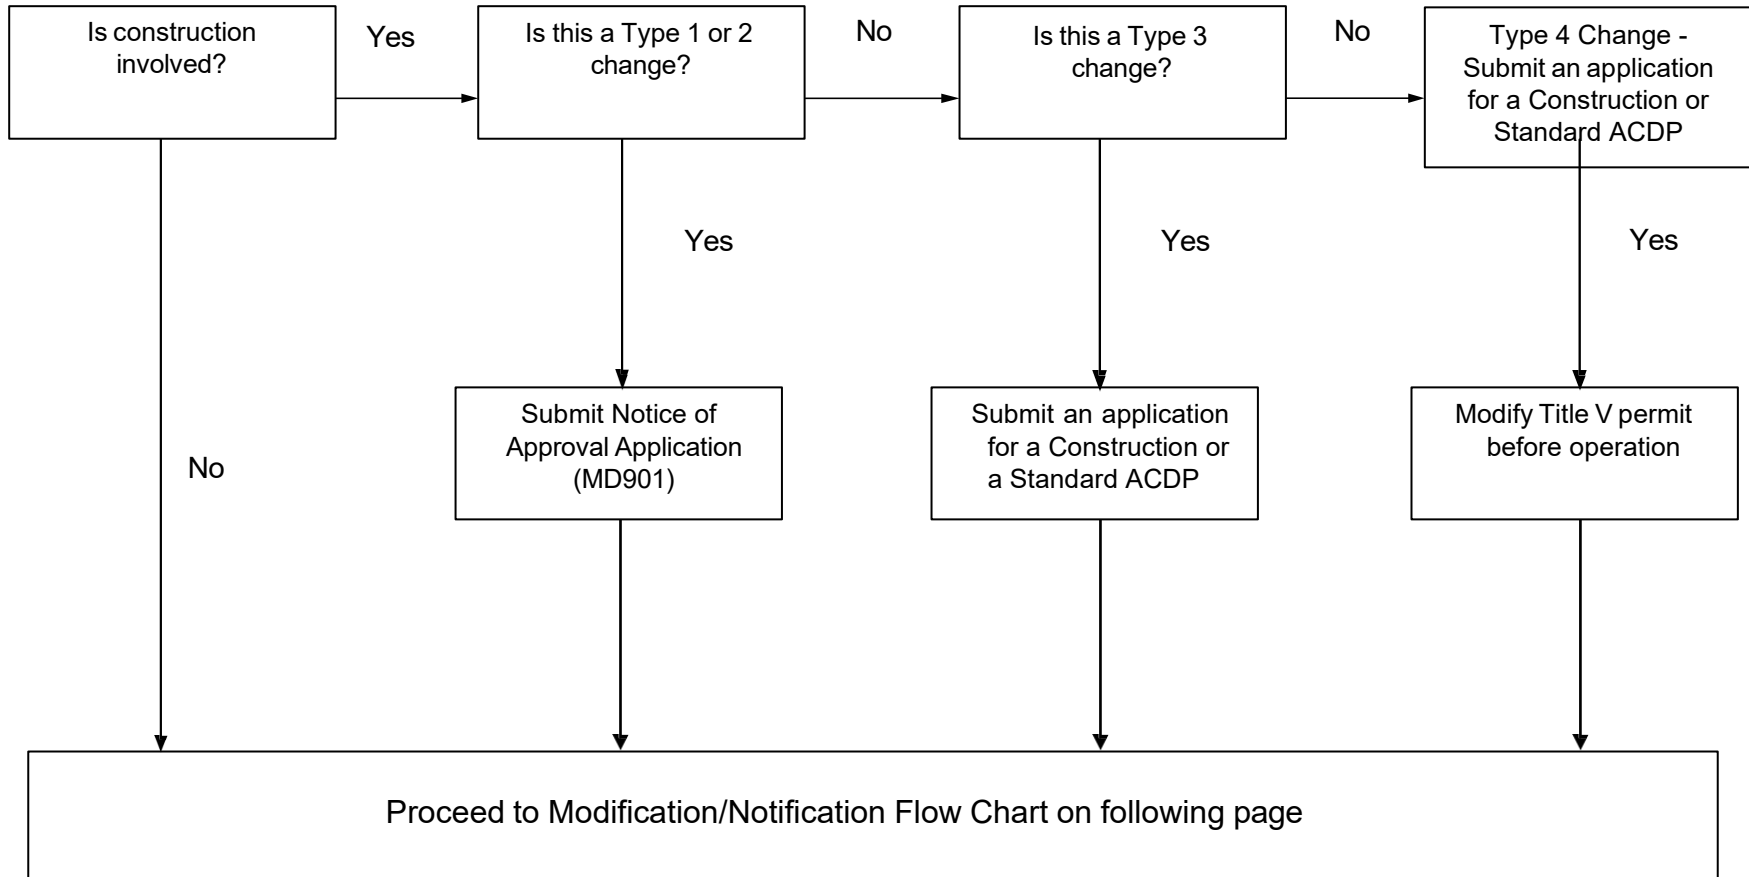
Is construction involved?

Yes

Is this a Type 1 or 2 change?

No

Is this a Type 3 change?

No

Type 4 Change - Submit an application for a Construction or Standard ACDP

Yes

Yes

Yes

No

Submit Notice of Approval Application (MD901)

Submit an application for a Construction or a Standard ACDP

Modify Title V permit before operation

Proceed to Modification/Notification Flow Chart on following page